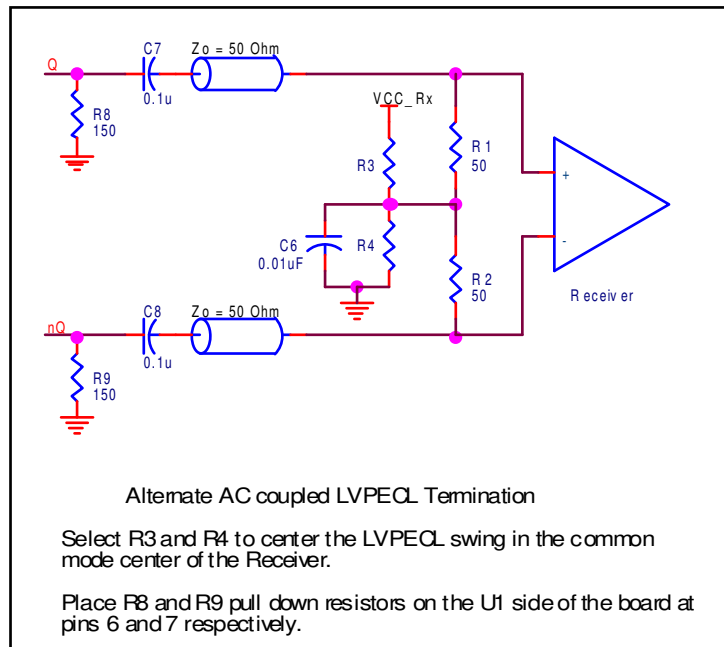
Q

C7

Zo = 50 Ohm

0.1u

R8
150

VCC_Rx

R3

R1
50

+

-

C6
0.01uF

R4

R2
50

Receiver

nQ

C8

Zo = 50 Ohm

0.1u

R9
150

Alternate AC coupled LVPECL Termination

Select R3 and R4 to center the LVPECL swing in the common mode center of the Receiver.

Place R8 and R9 pull down resistors on the U1 side of the board at pins 6 and 7 respectively.